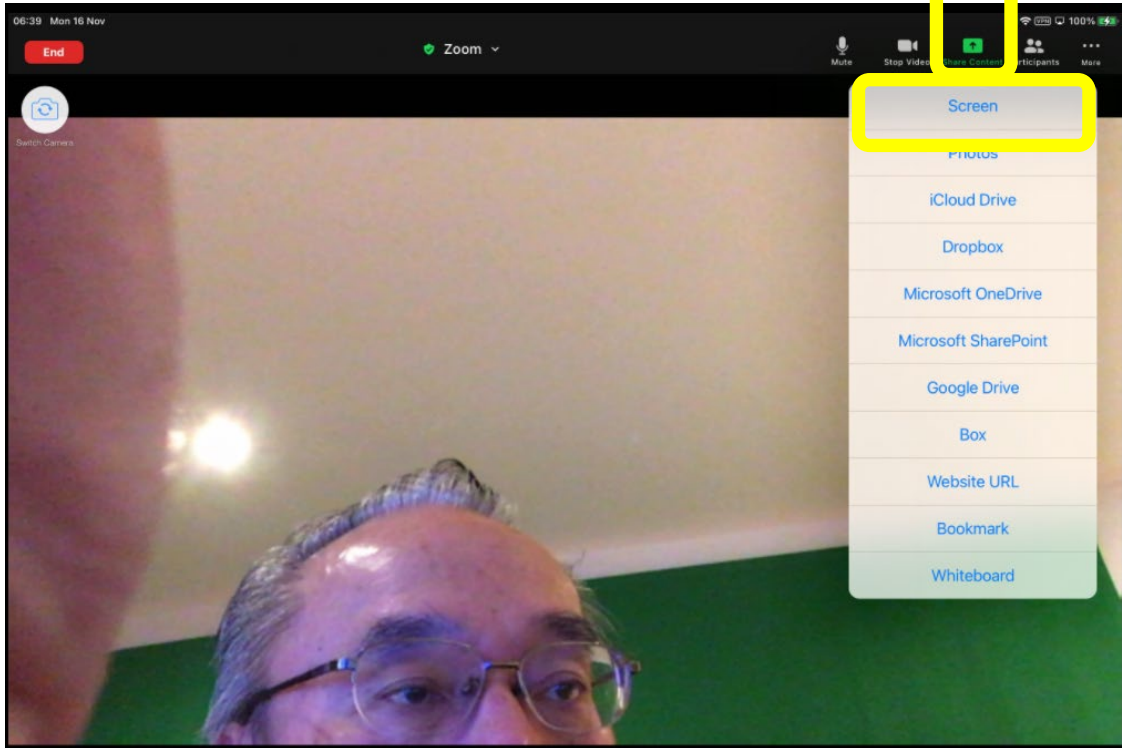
06:39 Mon 16 Nov

100%

End

Zoom

Mute

Stop Video

Share Content

Participants

More

Switch Camera

Screen

Photos

iCloud Drive

Dropbox

Microsoft OneDrive

Microsoft SharePoint

Google Drive

Box

Website URL

Bookmark

Whiteboard